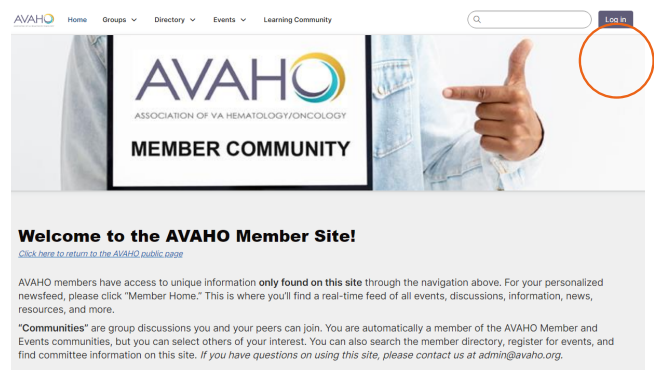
AVAHO Home Groups Directory Events Learning Community Log in

AVAHO
ASSOCIATION OF VA HEMATOLOGY/ONCOLOGY
MEMBER COMMUNITY

Welcome to the AVAHO Member Site!

Click here to return to the AVAHO public page

AVAHO members have access to unique information **only found on this site** through the navigation above. For your personalized newsfeed, please click "Member Home." This is where you'll find a real-time feed of all events, discussions, information, news, resources, and more.

**"Communities"** are group discussions you and your peers can join. You are automatically a member of the AVAHO Member and Events communities, but you can select others of your interest. You can also search the member directory, register for events, and find committee information on this site. *If you have questions on using this site, please contact us at admin@avaho.org.*